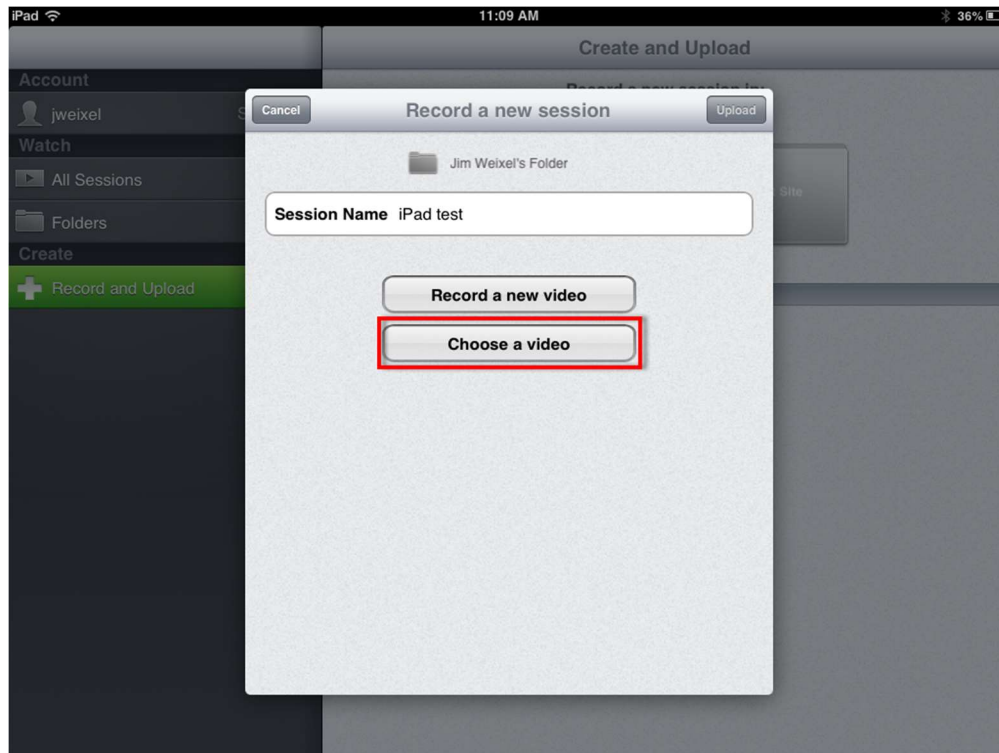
iPad

11:09 AM

36%

Create and Upload

Account

jweixel

Watch

All Sessions

Folders

Create

Record and Upload

Cancel

Record a new session

Upload

Jim Weixel's Folder

Session Name iPad test

Record a new video

Choose a video